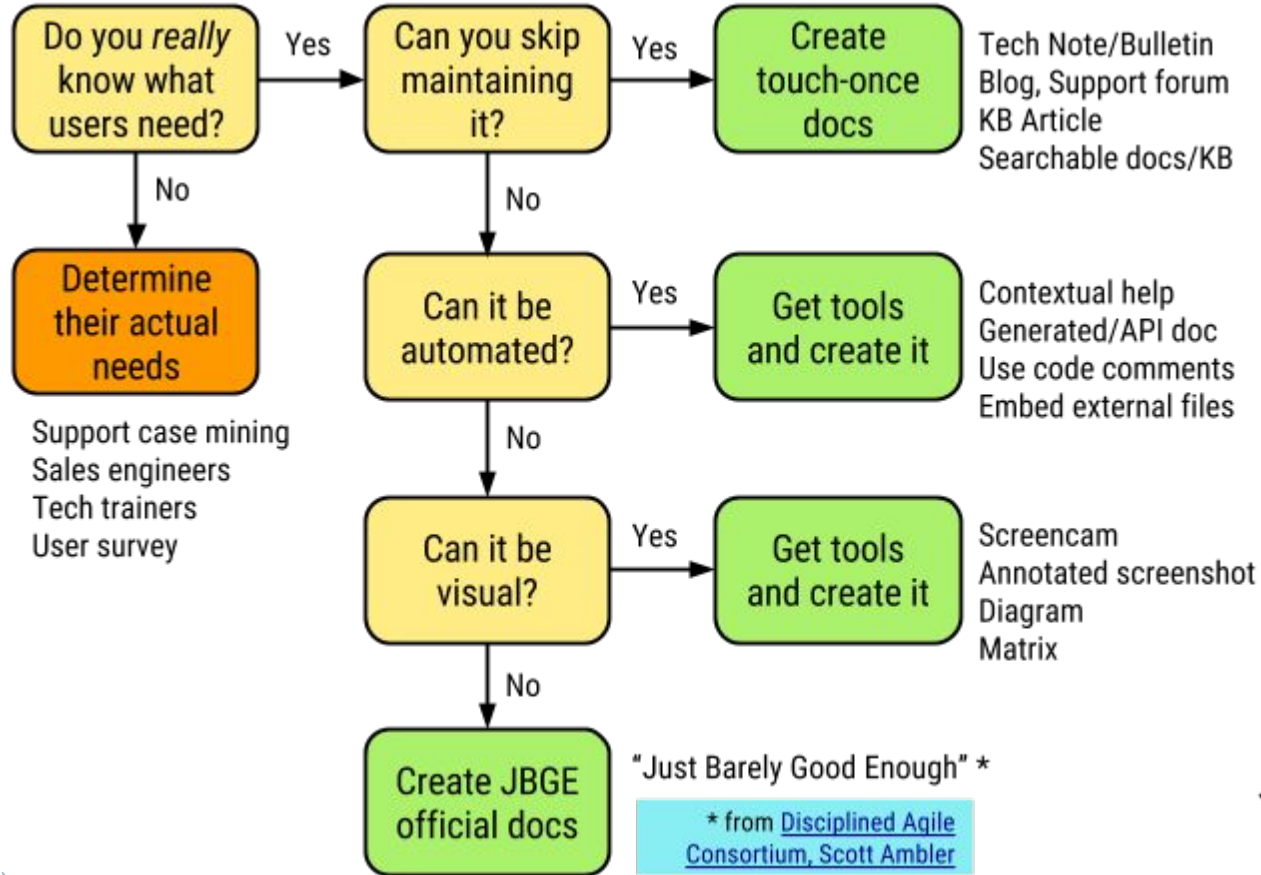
Do you *really* know what users need?

Yes

Can you skip maintaining it?

Yes

Create touch-once docs

Tech Note/Bulletin
Blog, Support forum
KB Article
Searchable docs/KB

No

Determine their actual needs

Support case mining
Sales engineers
Tech trainers
User survey

No

Can it be automated?

Yes

Get tools and create it

Contextual help
Generated/API doc
Use code comments
Embed external files

No

Can it be visual?

Yes

Get tools and create it

Screencam
Annotated screenshot
Diagram
Matrix

No

Create JBGE official docs

"Just Barely Good Enough" *

* from Disciplined Agile Consortium, Scott Ambler